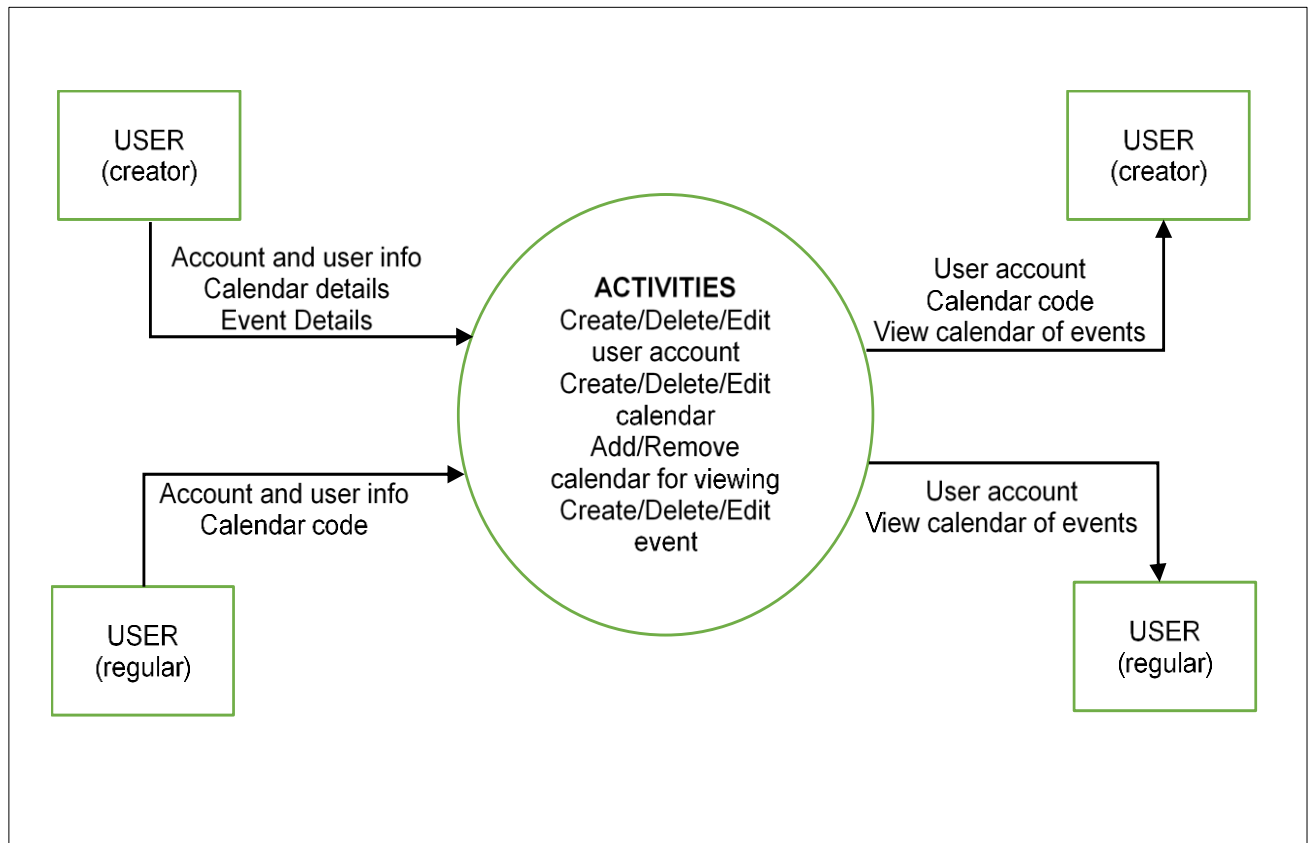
USER
(creator)

Account and user info
Calendar details
Event Details

USER
(creator)

User account
Calendar code
View calendar of events

ACTIVITIES
Create/Delete/Edit user account
Create/Delete/Edit calendar
Add/Remove calendar for viewing
Create/Delete/Edit event

Account and user info
Calendar code

USER
(regular)

User account
View calendar of events

USER
(regular)